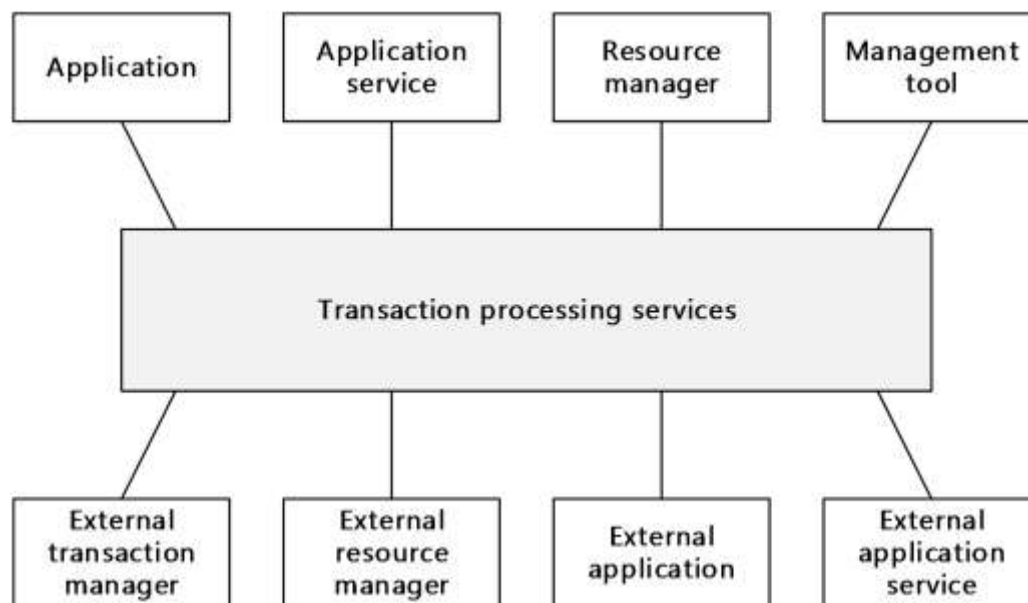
Application

Application service

Resource manager

Management tool

Transaction processing services

External transaction manager

External resource manager

External application

External application service